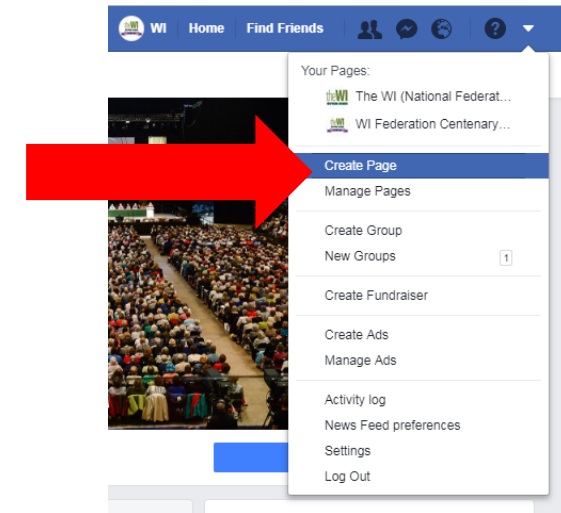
WI Home Find Friends

Your Pages:
The WI (National Federat...
WI Federation Centenary...

Create Page
Manage Pages

Create Group
New Groups 1

Create Fundraiser

Create Ads
Manage Ads

Activity log
News Feed preferences
Settings
Log Out